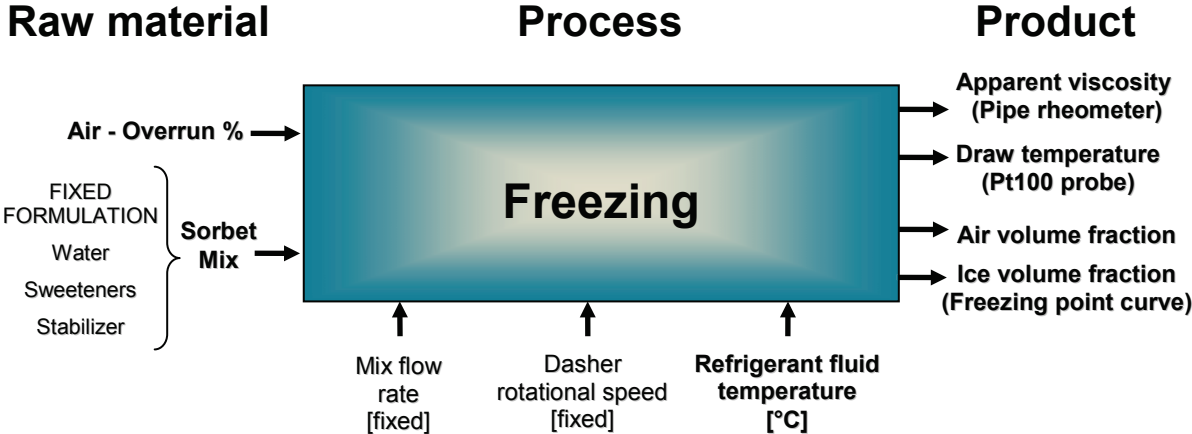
Raw material

Process

Product

Air - Overrun %

FIXED FORMULATION

Water

Sweeteners

Stabilizer

Sorbet Mix

Freezing

Mix flow rate [fixed]

Dasher rotational speed [fixed]

Refrigerant fluid temperature [°C]

Apparent viscosity (Pipe rheometer)

Draw temperature (Pt100 probe)

Air volume fraction

Ice volume fraction (Freezing point curve)